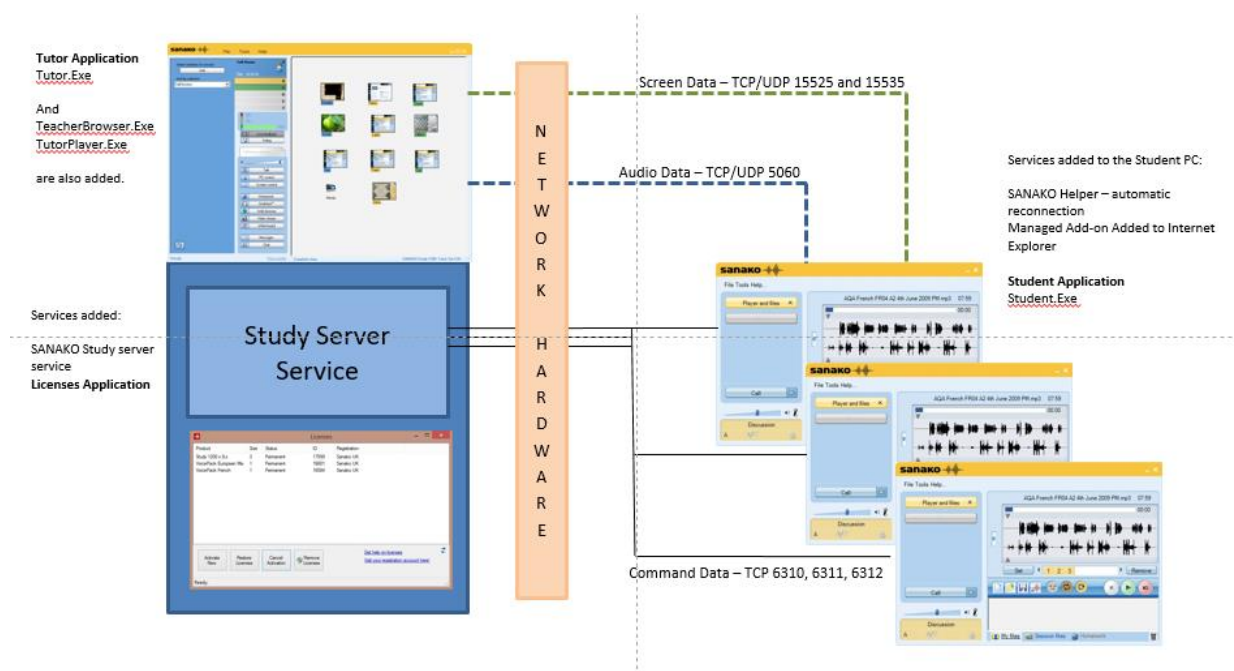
Tutor Application
Tutor.Exe

And
TeacherBrowser.Exe
TutorPlayer.Exe

are also added.

Services added:

SANAKO Study server service
Licenses Application

sanako

Study Server Service

Licenses

| Product | Size | Status | ID | Registration |
|---|---|---|---|---|
| Study 1200 v 5.x | 3 | Permanent | 17999 | Sanako UK |
| VoicePack European We | 1 | Permanent | 16901 | Sanako UK |
| VoicePack French | 1 | Permanent | 16569 | Sanako UK |

Activate files | Restore Licenses | Cancel Activation | Remove Licenses

Get help on licenses
Edit your registration account here

Ready

N
E
T
W
O
R
K

H
A
R
D
W
A
R
E

Screen Data – TCP/UDP 15525 and 15535

Audio Data – TCP/UDP 5060

Command Data – TCP 6310, 6311, 6312

Services added to the Student PC:

SANAKO Helper – automatic reconnection
Managed Add-on Added to Internet Explorer

Student Application
Student.Exe

sanako
File Tools Help
Player and files
AQA French FR04 A2 4th June 2009 PM.mp3 07:59
Call
Discussion

sanako
File Tools Help
Player and files
AQA French FR04 A2 4th June 2009 PM.mp3 07:59
Call
Discussion

sanako
File Tools Help
Player and files
AQA French FR04 A2 4th June 2009 PM.mp3 07:59
Set 1 2 3 Remove
Call
Discussion
My files Session files Homework